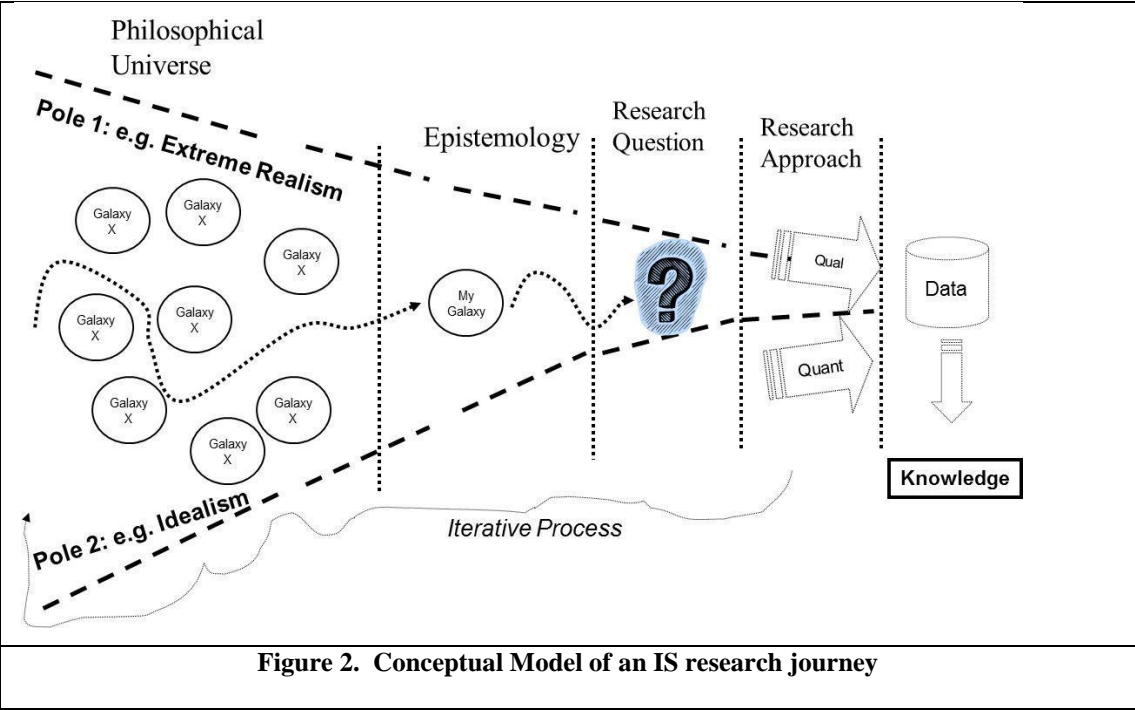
Philosophical Universe

Pole 1: e.g. Extreme Realism

Epistemology

Research Question

Research Approach

Galaxy X

Galaxy X

Galaxy X

Galaxy X

Galaxy X

My Galaxy

Galaxy X

Galaxy X

Galaxy X

Qual

Quant

Data

Knowledge

Pole 2: e.g. Idealism

Iterative Process

Figure 2. Conceptual Model of an IS research journey